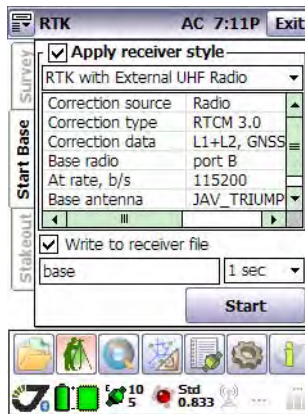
RTK AC 7:11P Exit

Survey

Start Base

Stakeout

Apply receiver style

RTK with External UHF Radio

| | |
|---|---|
| Correction source | Radio |
| Correction type | RTCM 3.0 |
| Correction data | L1+L2, GNSS |
| Base radio | port B |
| At rate, b/s | 115200 |
| Base antenna | JAV_TRIUMP |

Write to receiver file

base

1 sec

Start

10 5

Std 0.833